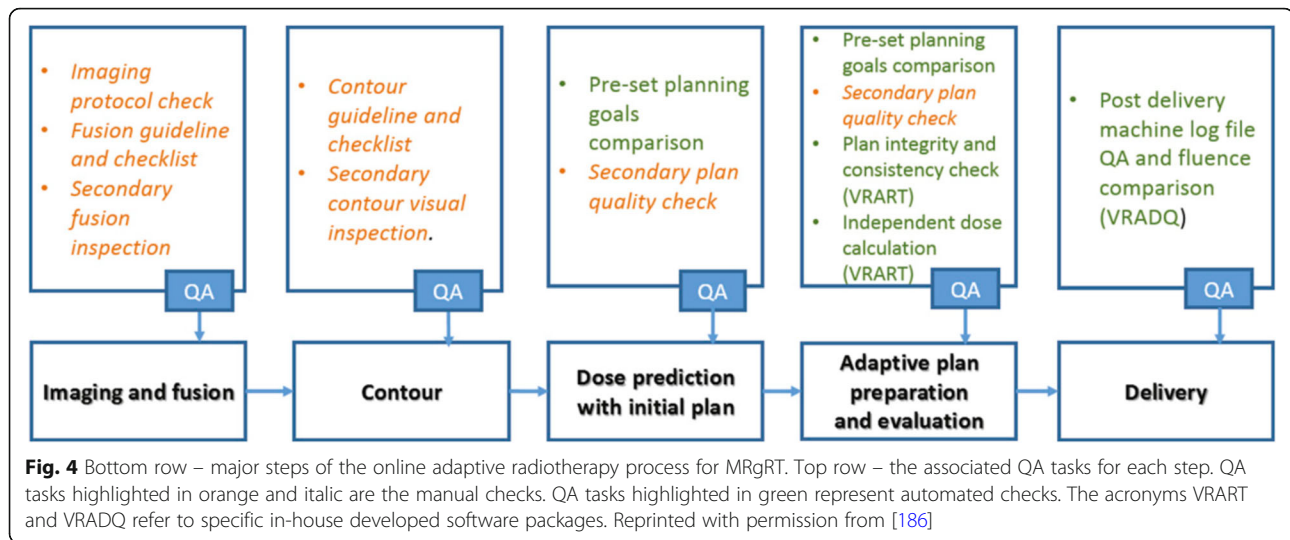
- Imaging protocol check
- Fusion guideline and checklist
- Secondary fusion inspection

QA

- Contour guideline and checklist
- Secondary contour visual inspection.

QA

- Pre-set planning goals comparison
- Secondary plan quality check

QA

- Pre-set planning goals comparison
- Secondary plan quality check
- Plan integrity and consistency check (VRART)
- Independent dose calculation (VRART)

QA

- Post delivery machine log file QA and fluence comparison (VRADQ)

QA

Imaging and fusion

Contour

Dose prediction with initial plan

Adaptive plan preparation and evaluation

Delivery

**Fig. 4** Bottom row – major steps of the online adaptive radiotherapy process for MRgRT. Top row – the associated QA tasks for each step. QA tasks highlighted in orange and italic are the manual checks. QA tasks highlighted in green represent automated checks. The acronyms VRART and VRADQ refer to specific in-house developed software packages. Reprinted with permission from [186]